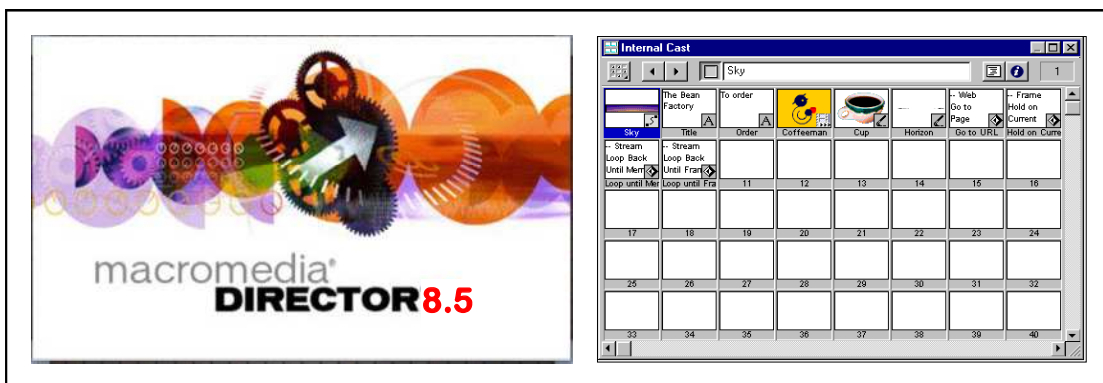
macromedia®
DIRECTOR8.5

Internal Cast

Sky

| | | | | | | | |
|---|---|---|---|---|---|---|---|
| Sky | The Bean Factory Title | To order Order | Coffeeman | Cup | Horizon | -- Web Go to Page Go to URL | -- Frame Hold on Current Hold on Curre |
| -- Stream Loop Back Until Mem Loop until Me | -- Stream Loop Back Until Fran Loop until Fra | 11 | 12 | 13 | 14 | 15 | 16 |
| 17 | 18 | 19 | 20 | 21 | 22 | 23 | 24 |
| 25 | 26 | 27 | 28 | 29 | 30 | 31 | 32 |
| 33 | 34 | 35 | 36 | 37 | 38 | 39 | 40 |

1